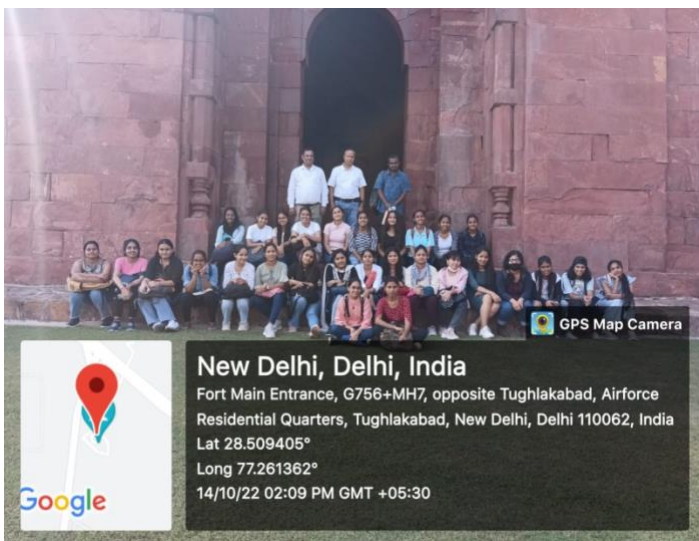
GPS Map Camera

New Delhi, Delhi, India

Fort Main Entrance, G756+MH7, opposite Tughlakabad, Airforce Residential Quarters, Tughlakabad, New Delhi, Delhi 110062, India

Lat 28.509405°

Long 77.261362°

14/10/22 02:09 PM GMT +05:30

Google